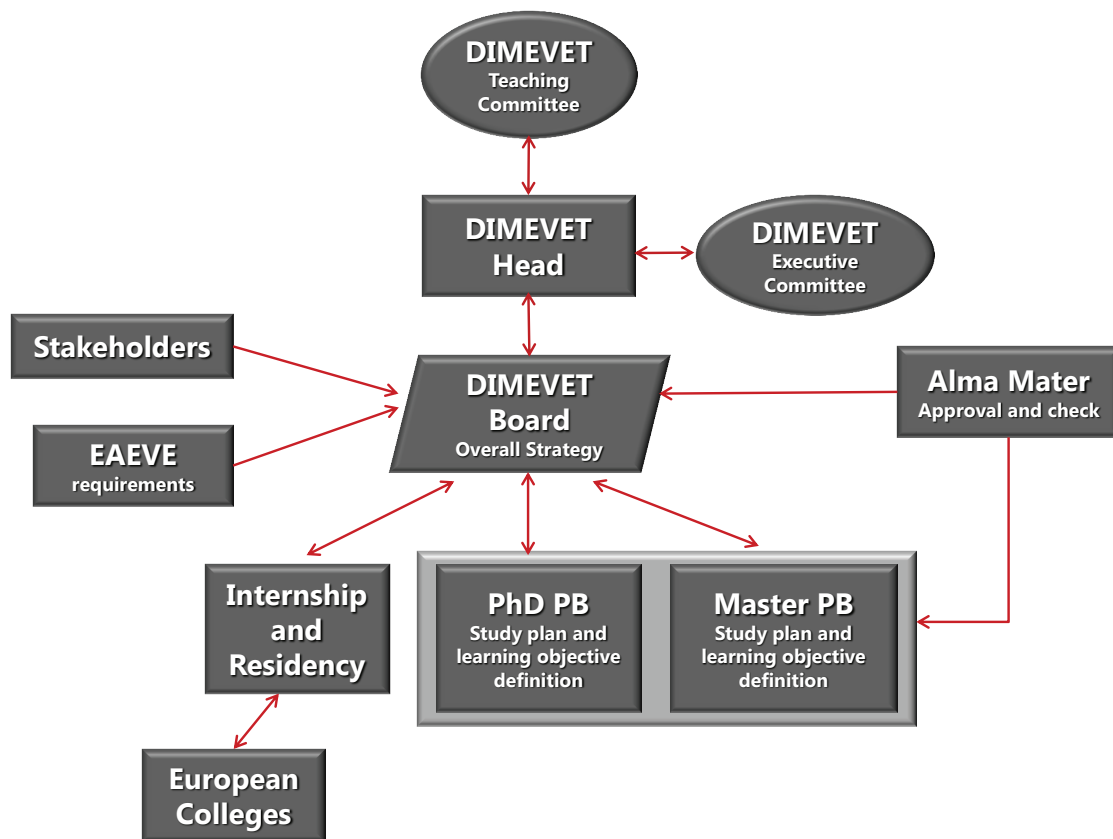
DIMEVET
Teaching Committee

DIMEVET
Head

DIMEVET
Executive Committee

Stakeholders

DIMEVET
Board
Overall Strategy

Alma Mater
Approval and check

EAEVE
requirements

Internship and Residency

PhD PB
Study plan and learning objective definition

Master PB
Study plan and learning objective definition

European Colleges